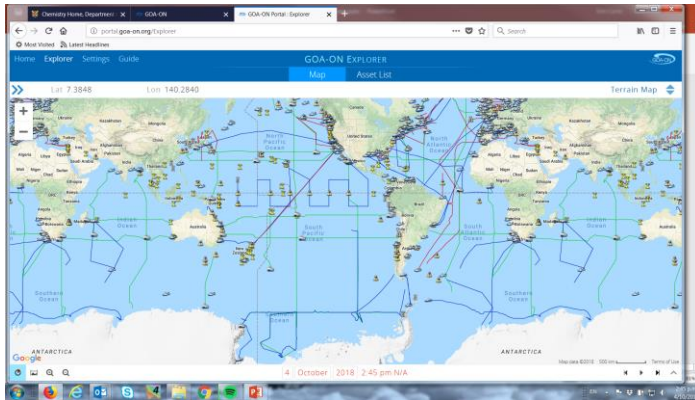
Chemistry Home, Department
GOA-ON
GOA-ON Portal : Explorer

portal.goa-on.org/Explorer
Search

Most Visited
Latest Headlines

Home
Explorer
Settings
Guide

GOA-ON EXPLORER

Map
Asset List

Lat 7.3848
Lon 140.2840
Terrain Map

North Pacific Ocean
North Atlantic Ocean
Indian Ocean
South Pacific Ocean
South Atlantic Ocean
Indian Ocean
Southern Ocean
Southern Ocean
Australia
Brazil
Canada
United States
Mongolia
Kazakhstan
India
Russia
ANTARCTICA
ANTARCTICA

Google

4
October
2018
2:45 pm N/A